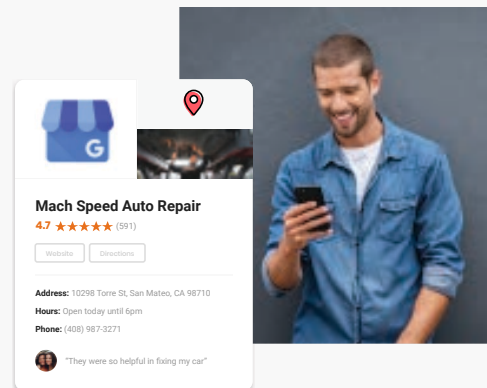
G

Mach Speed Auto Repair

4.7 ★★★★★ (591)

Website

Directions

Address: 10298 Torre St, San Mateo, CA 98710

Hours: Open today until 6pm

Phone: (408) 987-3271

"They were so helpful in fixing my car"